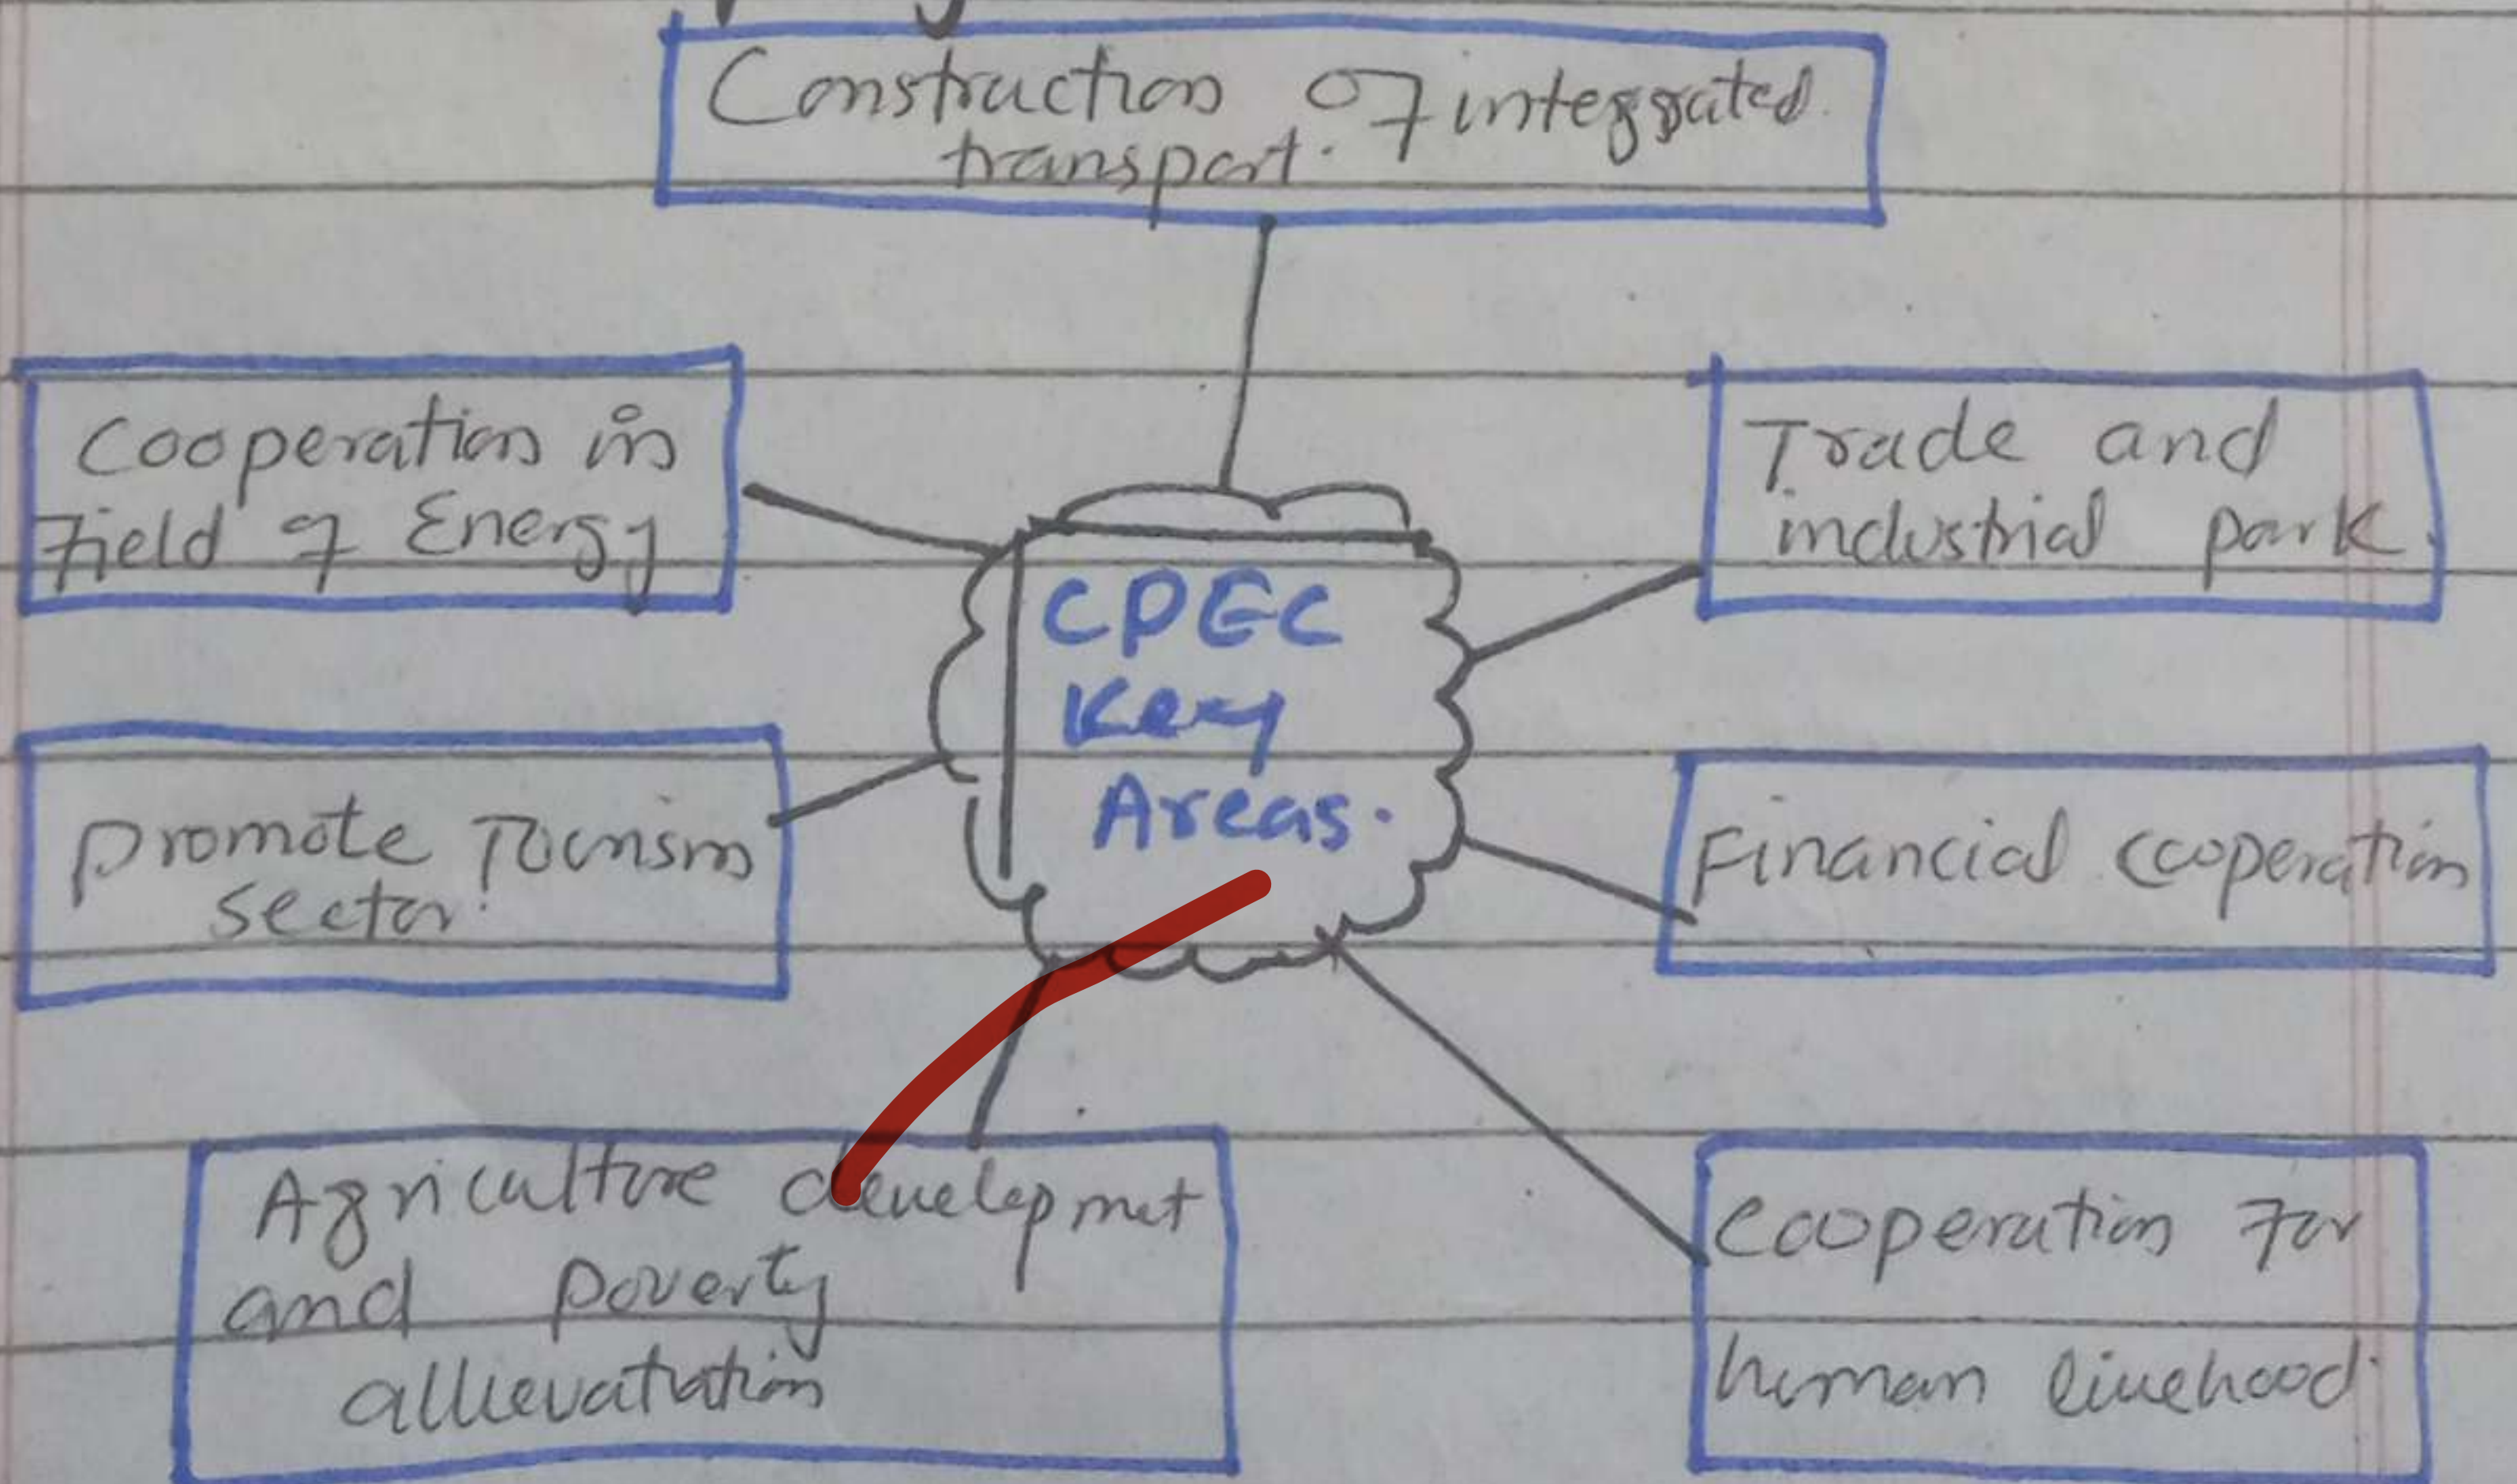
Construction of integrated transport.

Cooperation in field of Energy

Trade and industrial park.

CPEC Key Areas.

promote Tourism sector.

Financial cooperation

Agriculture development and poverty allevatation

cooperation for human livehood.